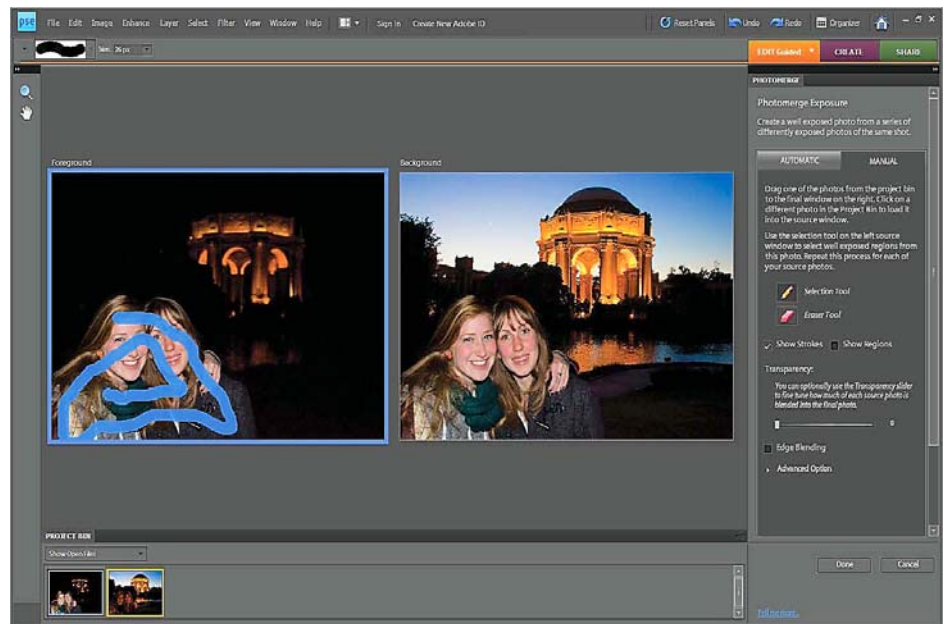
pse File Edit Image Enhance Layer Select Filter View Window Help Sign In Create New Adobe ID

Reset Panels Undo Redo Organizer

Size: 26 px

EDIT Guided CREATE SHARE

PHOTOMERGE

Photomerge Exposure

Create a well exposed photo from a series of differently exposed photos of the same shot.

AUTOMATIC MANUAL

Drag one of the photos from the project bin to the final window on the right. Click on a different photo in the Project Bin to load it into the source window.

Use the selection tool on the left source window to select well exposed regions from this photo. Repeat this process for each of your source photos.

Selection Tool

Eraser Tool

Show Strokes Show Regions

Transparency:

You can optionally use the Transparency slider to fine tune how much of each source photo is blended into the final photo.

0

Edge Blending

Advanced Option

Foreground

Background

PROJECT BIN

Show Open Files

Done Cancel

Tell me more...